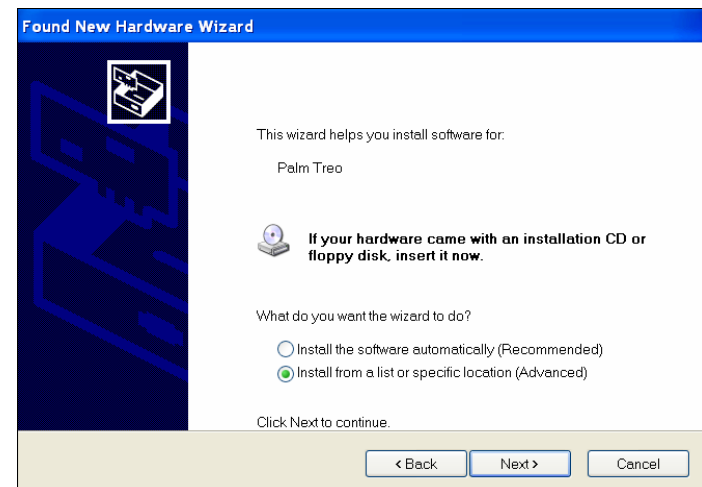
Found New Hardware Wizard

This wizard helps you install software for:

Palm Treo

If your hardware came with an installation CD or floppy disk, insert it now.

What do you want the wizard to do?

Install the software automatically (Recommended)

Install from a list or specific location (Advanced)

Click Next to continue.

< Back

Next >

Cancel